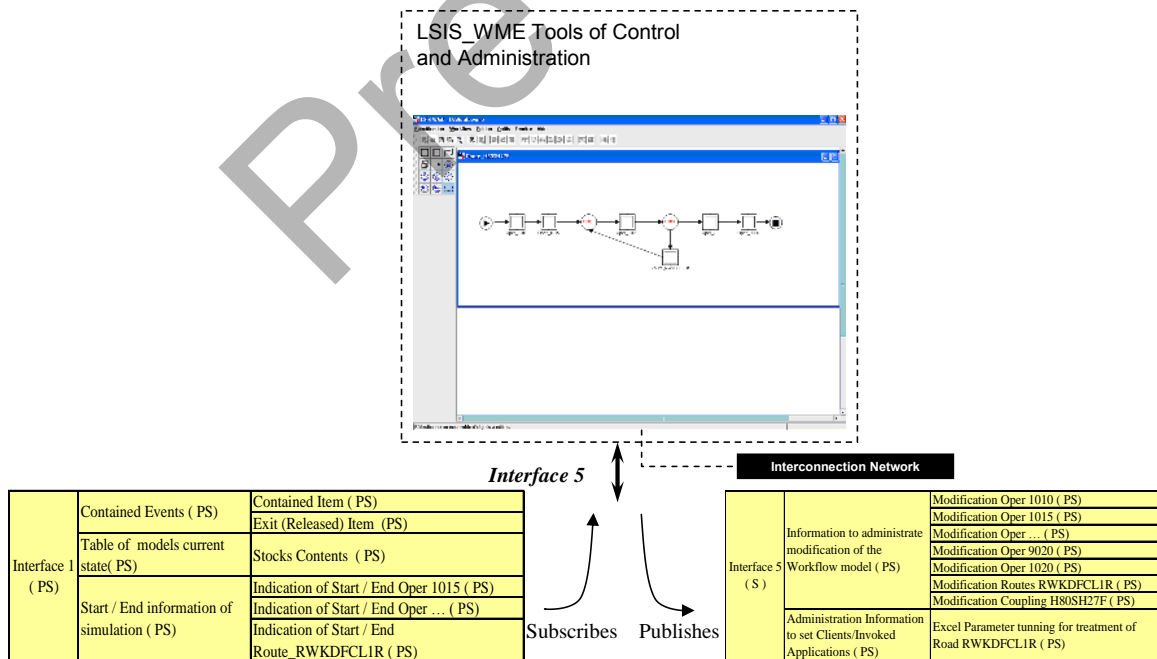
LSIS_WME Tools of Control and Administration

Interface 5

Interconnection Network

| Interface 1 ( PS) | Contained Events ( PS) | Contained Item ( PS) |
|---|---|---|
| | | Exit (Released) Item (PS) |
| | Table of models current state( PS) | Stocks Contents (PS) |
| | Start / End information of simulation ( PS) | Indication of Start / End Oper 1015 ( PS) |
| | | Indication of Start / End Oper … ( PS) |
| | | Indication of Start / End Route_RWKDFCL1R ( PS) |

Subscribes Publishes

| Interface 5 ( S ) | Information to administrate modification of the Workflow model ( PS) | Modification Oper 1010 ( PS) |
|---|---|---|
| | | Modification Oper 1015 ( PS) |
| | | Modification Oper … ( PS) |
| | | Modification Oper 9020 ( PS) |
| | | Modification Oper 1020 ( PS) |
| | | Modification Routes RWKDFCL1R ( PS) |
| | | Modification Coupling H80SH27F ( PS) |
| | Administration Information to set Clients/Invoked Applications ( PS) | Excel Parameter tunning for treatment of Road RWKDFCL1R ( PS) |